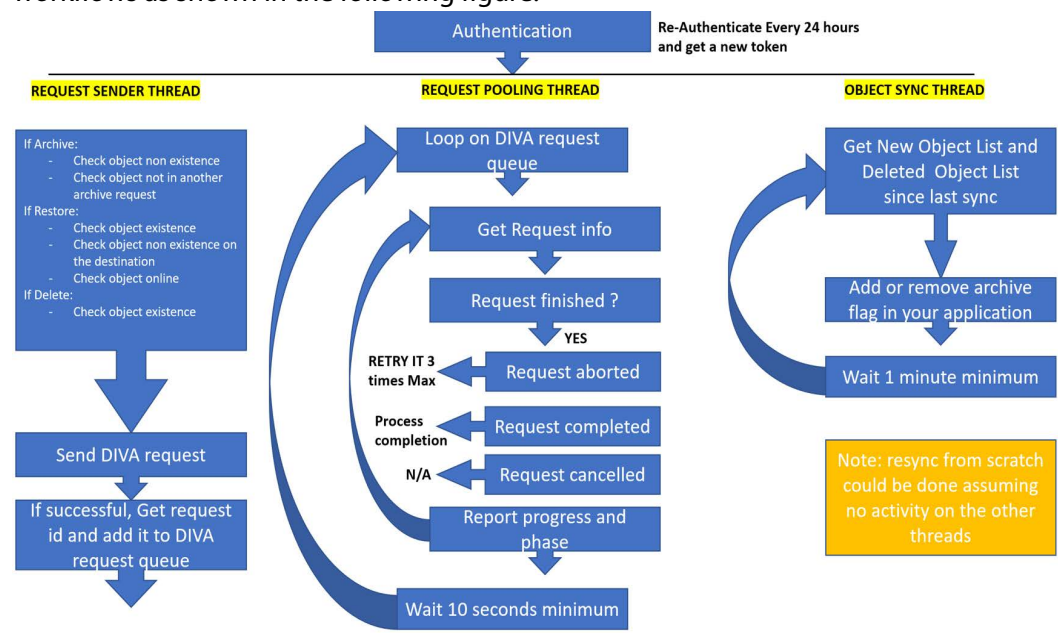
workflows as shown in the following figure.

Authentication

Re-Authenticate Every 24 hours and get a new token

REQUEST SENDER THREAD

If Archive:
- Check object non existence
- Check object not in another archive request
If Restore:
- Check object existence
- Check object non existence on the destination
- Check object online
If Delete:
- Check object existence

Send DIVA request

If successful, Get request id and add it to DIVA request queue

REQUEST POOLING THREAD

Loop on DIVA request queue

Get Request info

Request finished ?

YES

RETRY IT 3 times Max

Request aborted

Process completion

Request completed

N/A

Request cancelled

Report progress and phase

Wait 10 seconds minimum

OBJECT SYNC THREAD

Get New Object List and Deleted Object List since last sync

Add or remove archive flag in your application

Wait 1 minute minimum

Note: resync from scratch could be done assuming no activity on the other threads